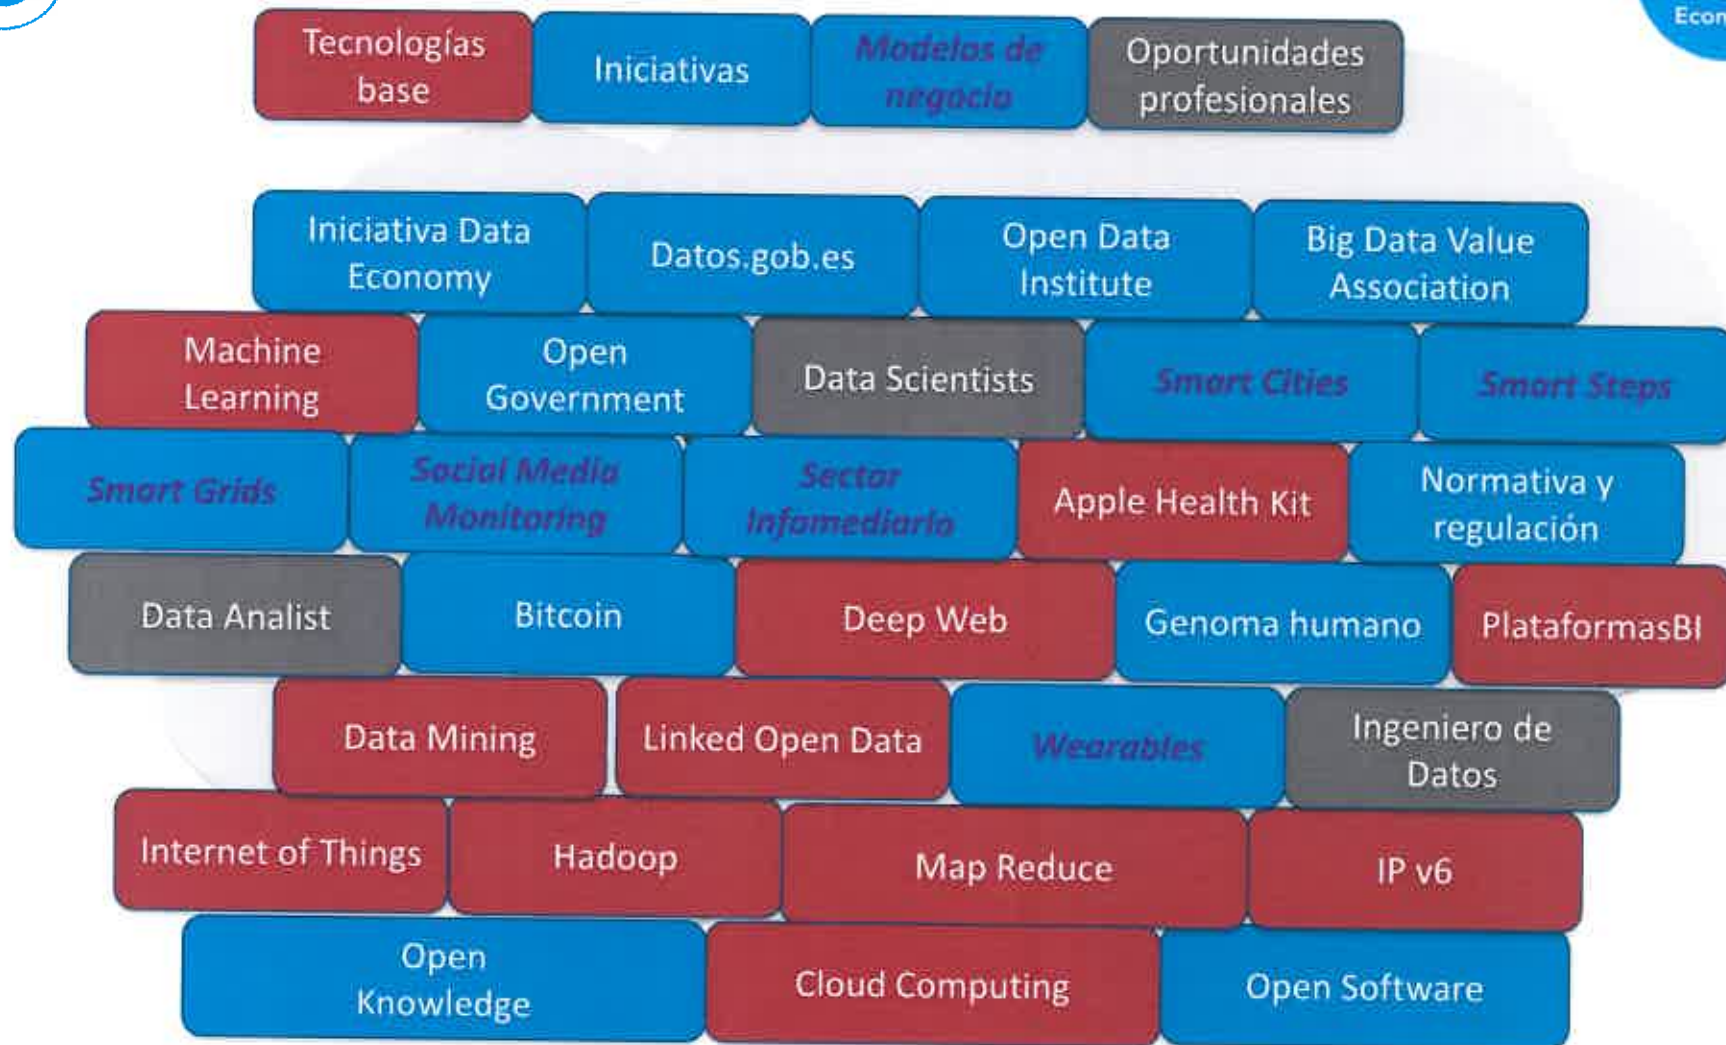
Econ

Tecnologías base

Iniciativas

Modelos de negocio

Oportunidades profesionales

Iniciativa Data Economy

Datos.gob.es

Open Data Institute

Big Data Value Association

Machine Learning

Open Government

Data Scientists

Smart Cities

Smart Steps

Smart Grids

Social Media Monitoring

Sector Infomediario

Apple Health Kit

Normativa y regulación

Data Analist

Bitcoin

Deep Web

Genoma humano

PlataformasBI

Data Mining

Linked Open Data

Wearables

Ingeniero de Datos

Internet of Things

Hadoop

Map Reduce

IP v6

Open Knowledge

Cloud Computing

Open Software